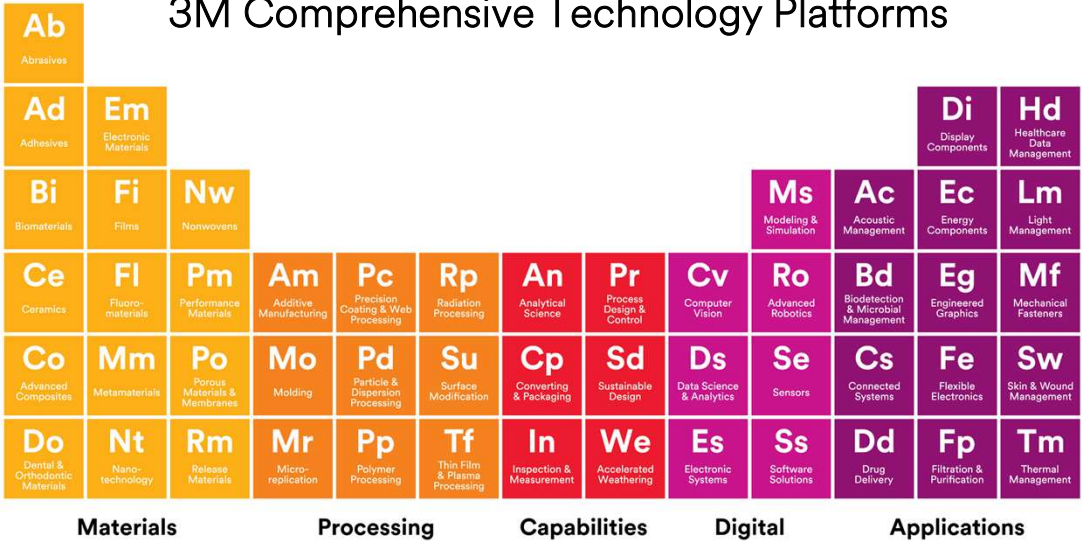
3M Comprehensive Technology Platforms

| | | | | | | | | | | | |
|---|---|---|---|---|---|---|---|---|---|---|---|
| Ab Abrasives | | | | | | | | | | | |
| Ad Adhesives | Em Electronic Materials | | | | | | | | | Di Display Components | Hd Healthcare Data Management |
| Bi Biomaterials | Fi Films | Nw Nonwovens | | | | | | Ms Modeling & Simulation | Ac Acoustic Management | Ec Energy Components | Lm Light Management |
| Ce Ceramics | Fl Fluoromaterials | Pm Performance Materials | Am Additive Manufacturing | Pc Precision Coating & Web Processing | Rp Radiation Processing | An Analytical Science | Pr Process Design & Control | Cv Computer Vision | Ro Advanced Robotics | Bd Biodetection & Microbial Management | Eg Engineered Graphics | Mf Mechanical Fasteners |
| Co Advanced Composites | Mm Metamaterials | Po Porous Materials & Membranes | Mo Molding | Pd Particle & Dispersion Processing | Su Surface Modification | Cp Converting & Packaging | Sd Sustainable Design | Ds Data Science & Analytics | Se Sensors | Cs Connected Systems | Fe Flexible Electronics | Sw Skin & Wound Management |
| Do Dental & Orthodontic Materials | Nt Nanotechnology | Rm Release Materials | Mr Microreplication | Pp Polymer Processing | Tf Thin Film & Plasma Processing | In Inspection & Measurement | We Accelerated Weathering | Es Electronic Systems | Ss Software Solutions | Dd Drug Delivery | Fp Filtration & Purification | Tm Thermal Management |

Materials Processing Capabilities Digital Applications